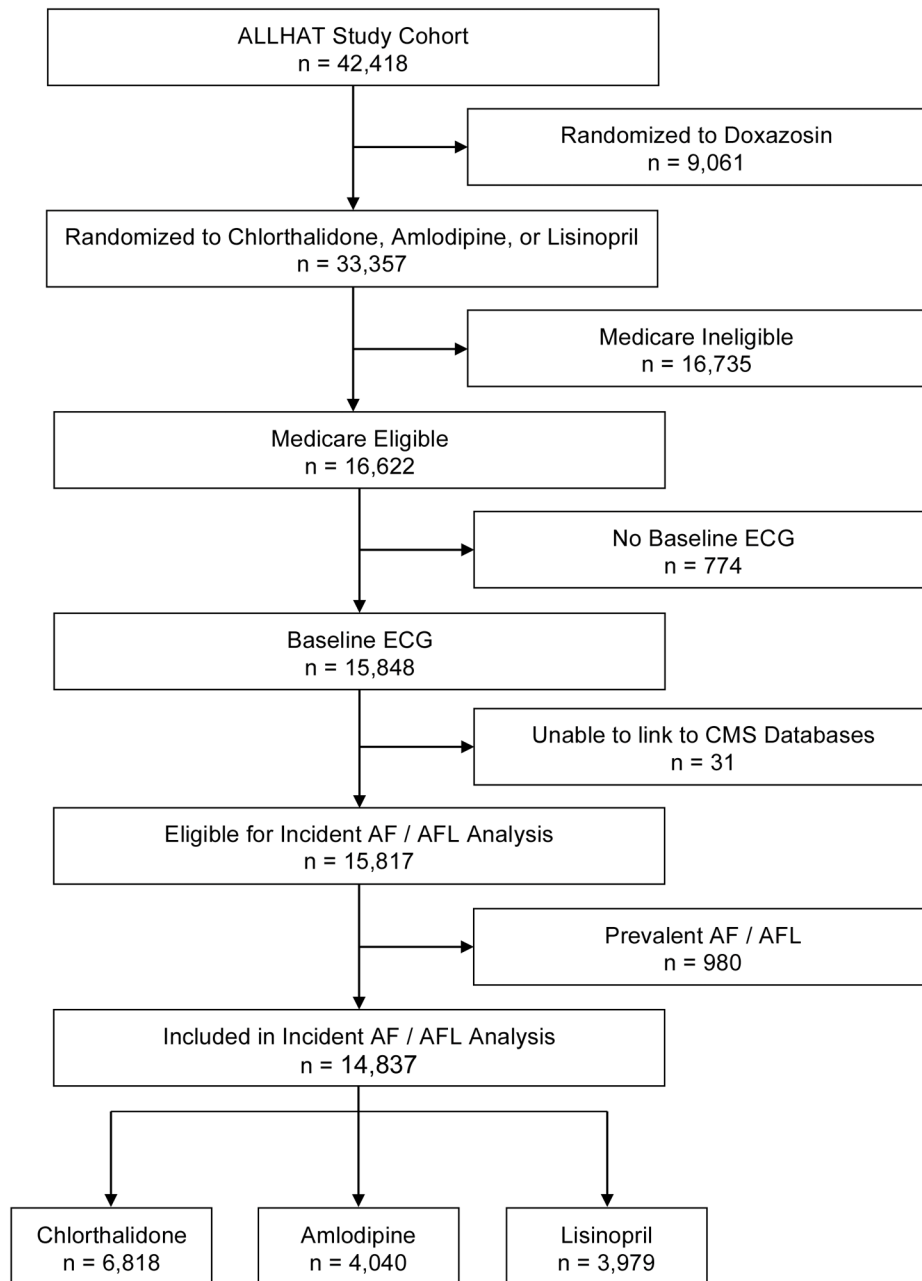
ALLHAT Study Cohort
n = 42,418

Randomized to Doxazosin
n = 9,061

Randomized to Chlorthalidone, Amlodipine, or Lisinopril
n = 33,357

Medicare Ineligible
n = 16,735

Medicare Eligible
n = 16,622

No Baseline ECG
n = 774

Baseline ECG
n = 15,848

Unable to link to CMS Databases
n = 31

Eligible for Incident AF / AFL Analysis
n = 15,817

Prevalent AF / AFL
n = 980

Included in Incident AF / AFL Analysis
n = 14,837

Chlorthalidone
n = 6,818

Amlodipine
n = 4,040

Lisinopril
n = 3,979